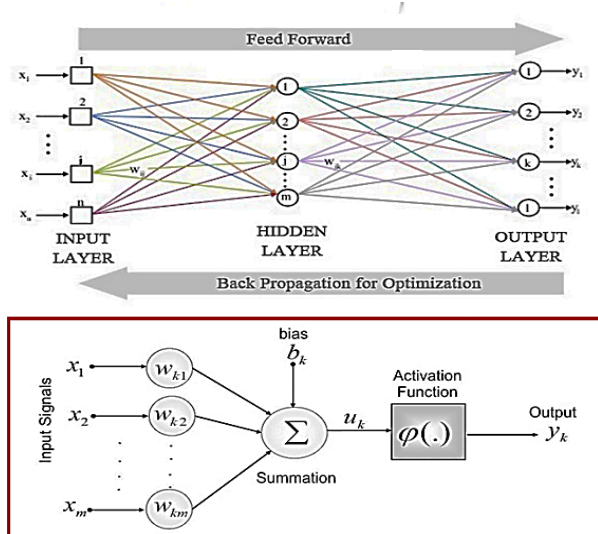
Feed Forward

$x_1$ 1
$x_2$ 2
$x_i$ j
$x_n$ n
$w_{ij}$

1
2
j
m
$w_{jk}$

1 $y_1$
2 $y_2$
k $y_k$
l $y_l$

INPUT LAYER

HIDDEN LAYER

OUTPUT LAYER

Back Propagation for Optimization

Input Signals

$x_1$ $w_{k1}$
$x_2$ $w_{k2}$
$x_m$ $w_{km}$

bias
$b_k$

$\Sigma$
Summation

$u_k$

Activation Function
$\varphi(.)$

Output
$y_k$